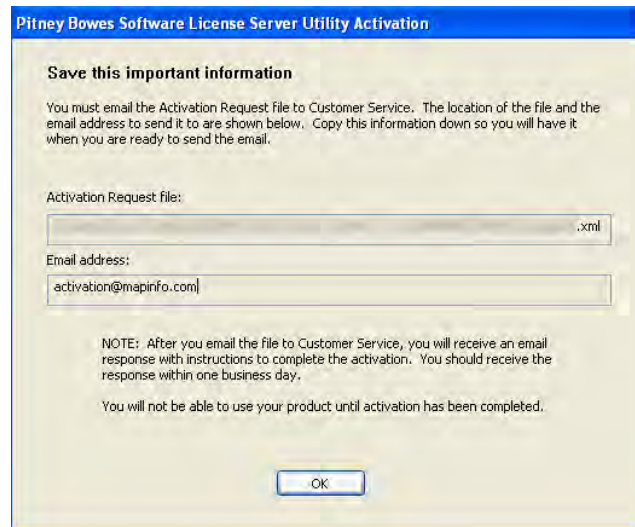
Pitney Bowes Software License Server Utility Activation

Save this important information

You must email the Activation Request file to Customer Service. The location of the file and the email address to send it to are shown below. Copy this information down so you will have it when you are ready to send the email.

Activation Request file:

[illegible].xml

Email address:

activation@mapinfo.com

NOTE: After you email the file to Customer Service, you will receive an email response with instructions to complete the activation. You should receive the response within one business day.

You will not be able to use your product until activation has been completed.

OK